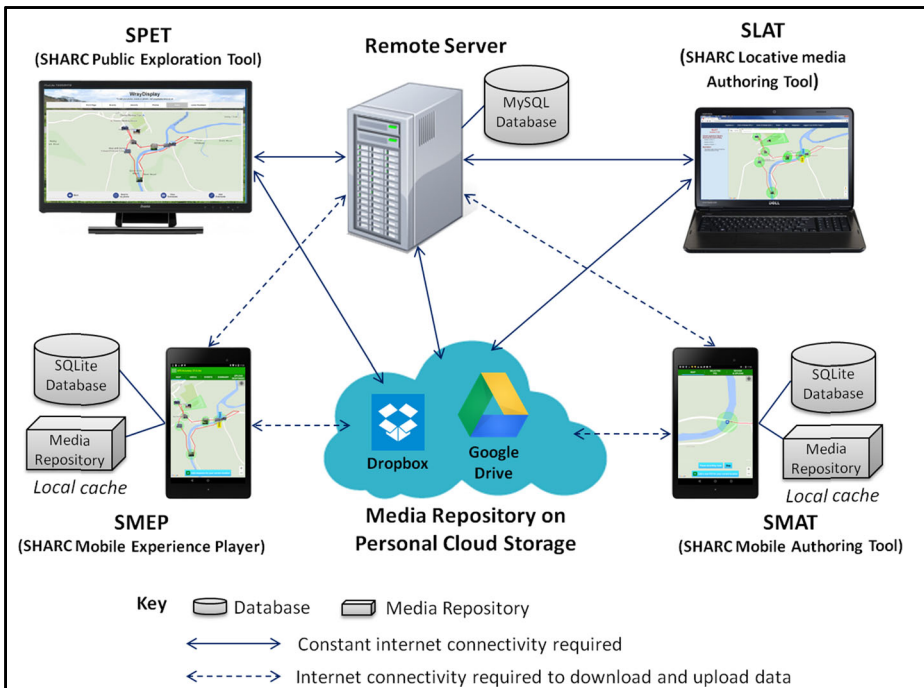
SPET
(SHARC Public Exploration Tool)

Remote Server

MySQL Database

SLAT
(SHARC Locative media Authoring Tool)

WrayDisplay

SQLite Database

Media Repository

Local cache

Dropbox

Google Drive

SQLite Database

Media Repository

Local cache

SMEP
(SHARC Mobile Experience Player)

Media Repository on Personal Cloud Storage

SMAT
(SHARC Mobile Authoring Tool)

Key
Database
Media Repository
Constant internet connectivity required
Internet connectivity required to download and upload data